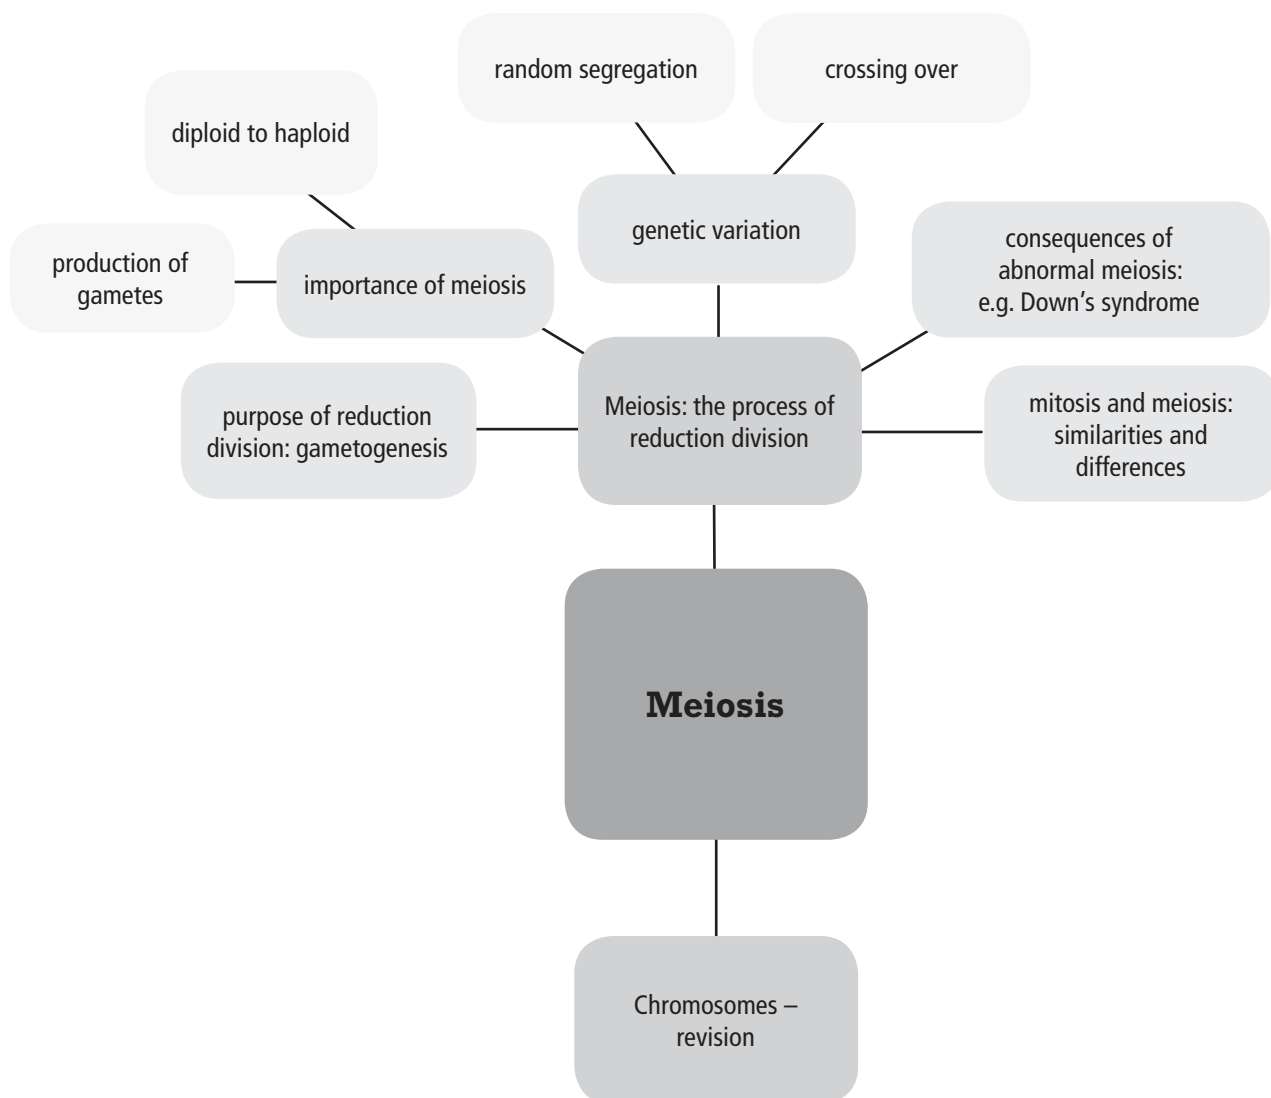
random segregation

crossing over

diploid to haploid

genetic variation

production of gametes

importance of meiosis

consequences of abnormal meiosis: e.g. Down's syndrome

purpose of reduction division: gametogenesis

Meiosis: the process of reduction division

mitosis and meiosis: similarities and differences

**Meiosis**

Chromosomes – revision